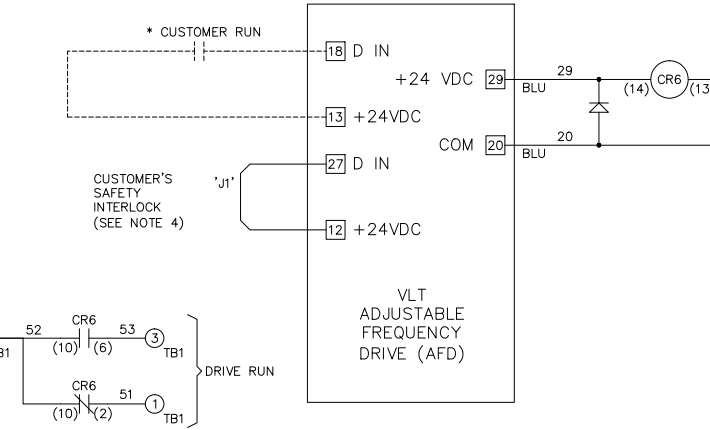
* CUSTOMER RUN

18 D IN

+24 VDC 29

29
BLU

(14) CR6 (13

13 +24VDC

COM 20

20
BLU

27 D IN

'J1'

CUSTOMER'S
SAFETY
INTERLOCK
(SEE NOTE 4)

12 +24VDC

VLT
ADJUSTABLE
FREQUENCY
DRIVE (AFD)

B1

52
CR6
(10) (6)
53
3
TB1

CR6
(10) (2)
51
1
TB1

DRIVE RUN